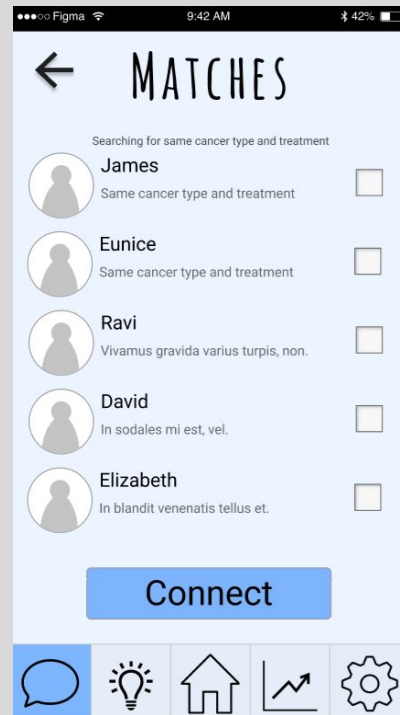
●●●○○ Figma 9:42 AM 42%

MATCHES

Searching for same cancer type and treatment

James
Same cancer type and treatment

Eunice
Same cancer type and treatment

Ravi
Vivamus gravida varius turpis, non.

David
In sodales mi est, vel.

Elizabeth
In blandit venenatis tellus et.

Connect